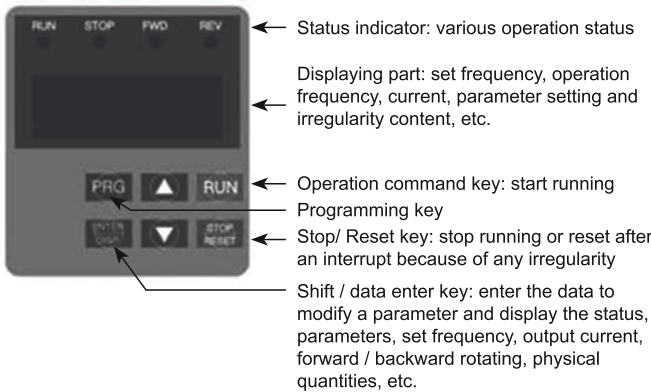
RUN STOP FWD REV

PRG RUN

ENTER DISP STOP RESET

Status indicator: various operation status

Displaying part: set frequency, operation frequency, current, parameter setting and irregularity content, etc.

Operation command key: start running

Programming key

Stop/ Reset key: stop running or reset after an interrupt because of any irregularity

Shift / data enter key: enter the data to modify a parameter and display the status, parameters, set frequency, output current, forward / backward rotating, physical quantities, etc.